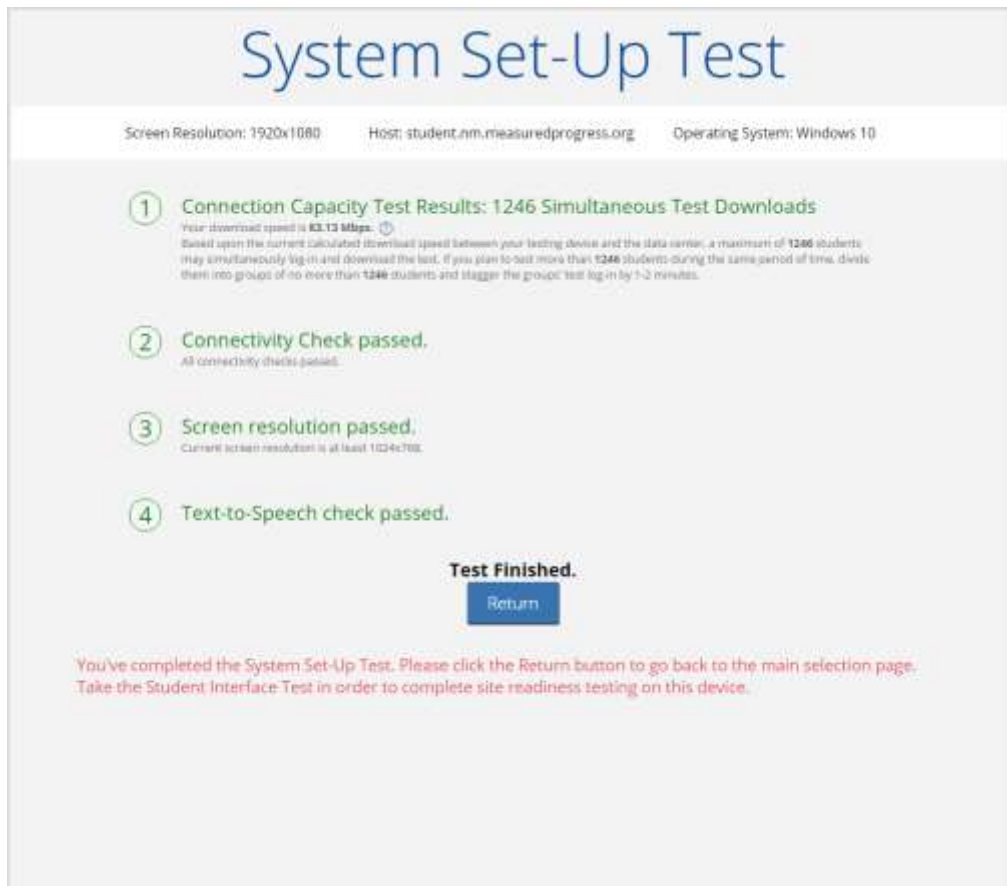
System Set-Up Test

Screen Resolution: 1920x1080 Host: student.nm.measuredprogress.org Operating System: Windows 10

1 Connection Capacity Test Results: 1246 Simultaneous Test Downloads

Your download speed is 63.13 Mbps.

Based upon the current calculated download speed between your testing device and the data center, a maximum of 1246 students may simultaneously log-in and download the test. If you plan to test more than 1246 students during the same period of time, divide them into groups of no more than 1246 students and stagger the groups' test log-in by 1-2 minutes.

2 Connectivity Check passed.

All connectivity checks passed.

3 Screen resolution passed.

Current screen resolution is at least 1024x768.

4 Text-to-Speech check passed.

Test Finished.

Return

You've completed the System Set-Up Test. Please click the Return button to go back to the main selection page. Take the Student Interface Test in order to complete site readiness testing on this device.